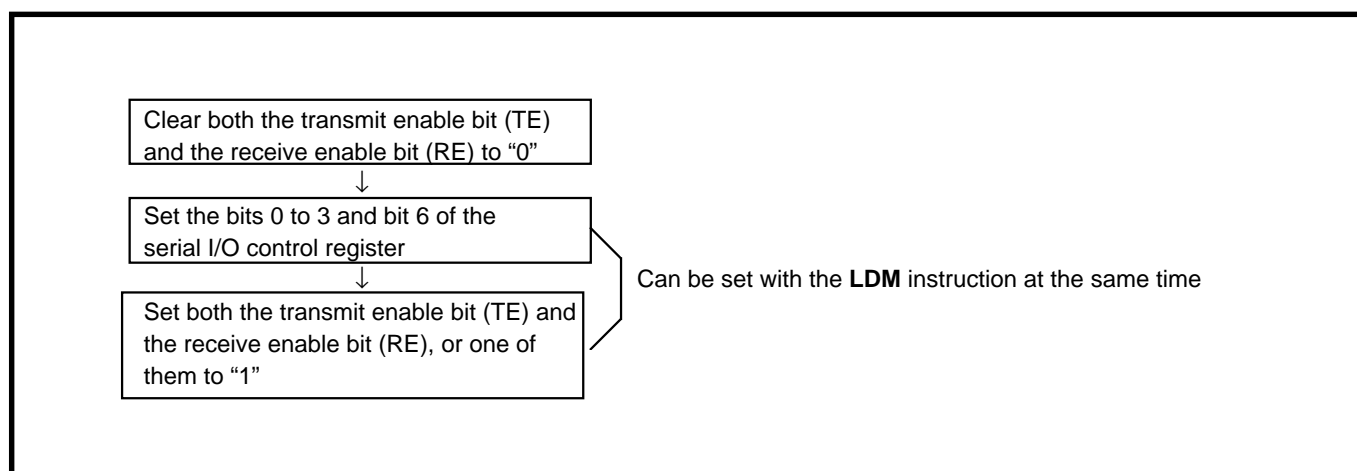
Clear both the transmit enable bit (TE) and the receive enable bit (RE) to “0”

↓

Set the bits 0 to 3 and bit 6 of the serial I/O control register

↓

Set both the transmit enable bit (TE) and the receive enable bit (RE), or one of them to “1”

Can be set with the **LDM** instruction at the same time